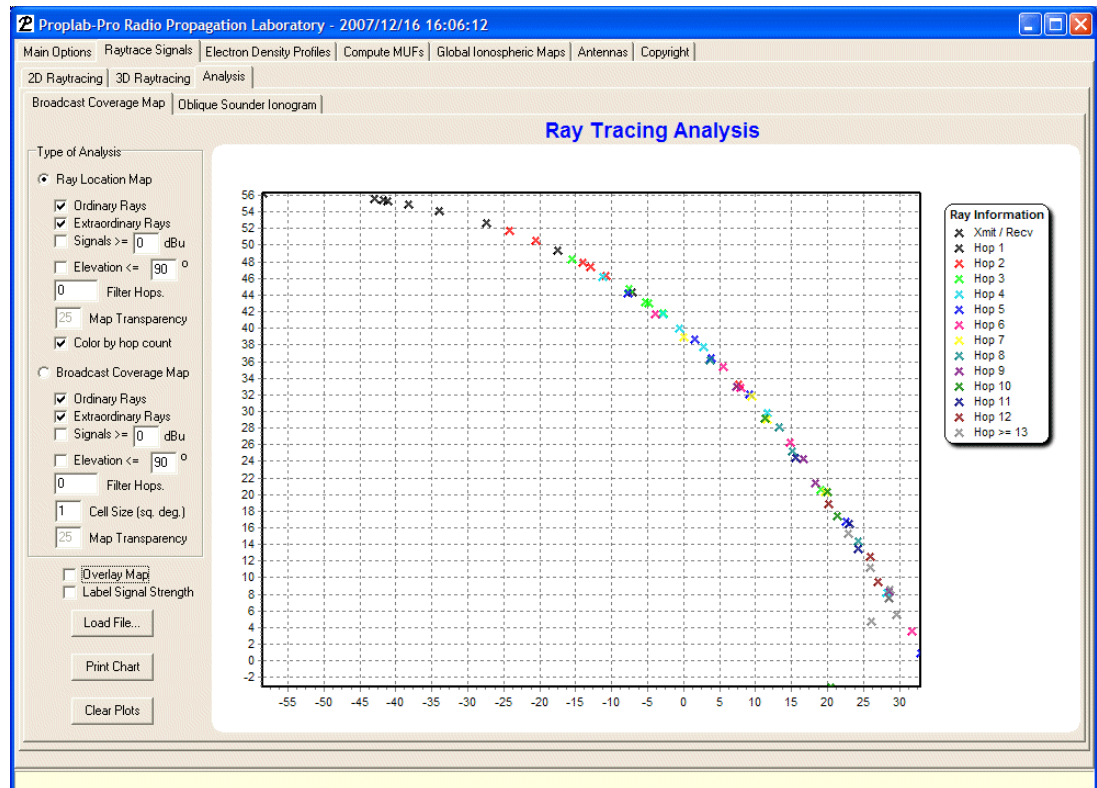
Proplab-Pro Radio Propagation Laboratory - 2007/12/16 16:06:12

Main Options | Raytrace Signals | Electron Density Profiles | Compute MUFs | Global Ionospheric Maps | Antennas | Copyright

2D Raytracing | 3D Raytracing | Analysis

Broadcast Coverage Map | Oblique Sounder Ionogram

Type of Analysis

Ray Location Map
Ordinary Rays
Extraordinary Rays
Signals >= 0 dBu
Elevation <= 90 °
0 Filter Hops.
25 Map Transparency
Color by hop count

Broadcast Coverage Map
Ordinary Rays
Extraordinary Rays
Signals >= 0 dBu
Elevation <= 90 °
0 Filter Hops.
1 Cell Size (sq. deg.)
25 Map Transparency

Overlay Map
Label Signal Strength

Load File...

Print Chart

Clear Plots

Ray Tracing Analysis

56 54 52 50 48 46 44 42 40 38 36 34 32 30 28 26 24 22 20 18 16 14 12 10 8 6 4 2 0 -2

-55 -50 -45 -40 -35 -30 -25 -20 -15 -10 -5 0 5 10 15 20 25 30

Ray Information
Xmit / Recv
Hop 1
Hop 2
Hop 3
Hop 4
Hop 5
Hop 6
Hop 7
Hop 8
Hop 9
Hop 10
Hop 11
Hop 12
Hop >= 13